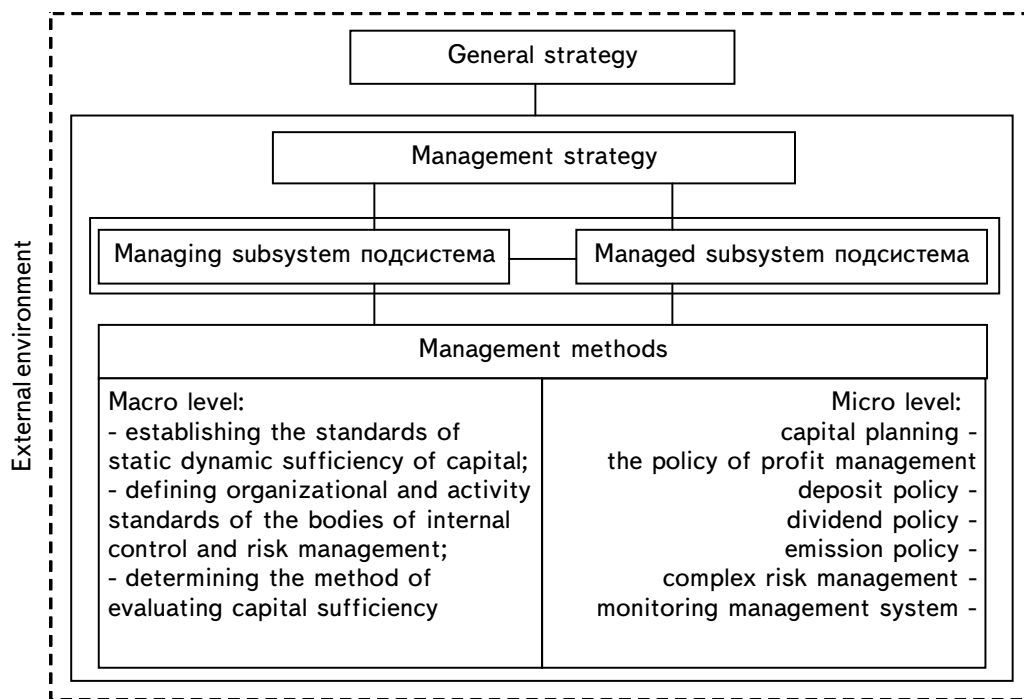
External environment

General strategy

Management strategy

Managing subsystem подсистема

Managed subsystem подсистема

Management methods

Macro level:
- establishing the standards of static dynamic sufficiency of capital;
- defining organizational and activity standards of the bodies of internal control and risk management;
- determining the method of evaluating capital sufficiency

Micro level:
capital planning -
the policy of profit management
deposit policy -
dividend policy -
emission policy -
complex risk management -
monitoring management system -